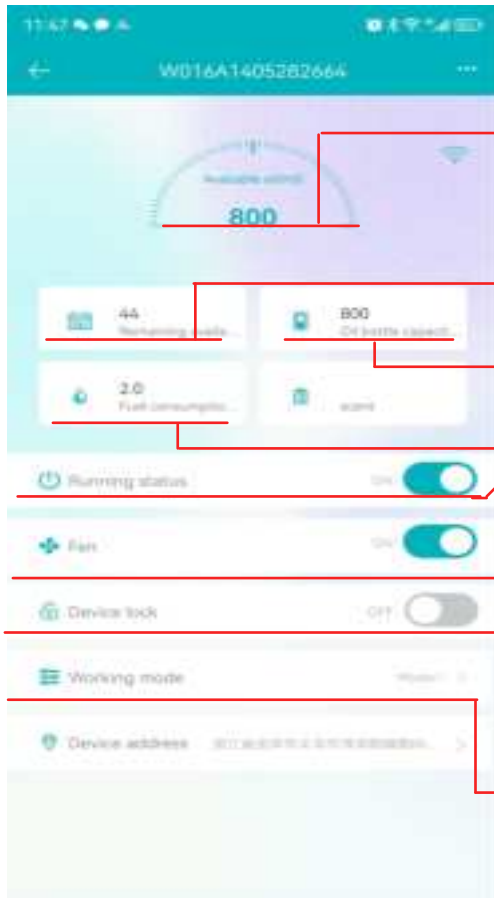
11:47

W016A1405282664

Available oil(ml)

800

44

Remaining availa...

800

Oil bottle capaci...

2.0

Fuel consumptio...

scent

Running status

ON

Fan

ON

Device lock

OFF

Working mode

Mode1

Device address

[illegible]